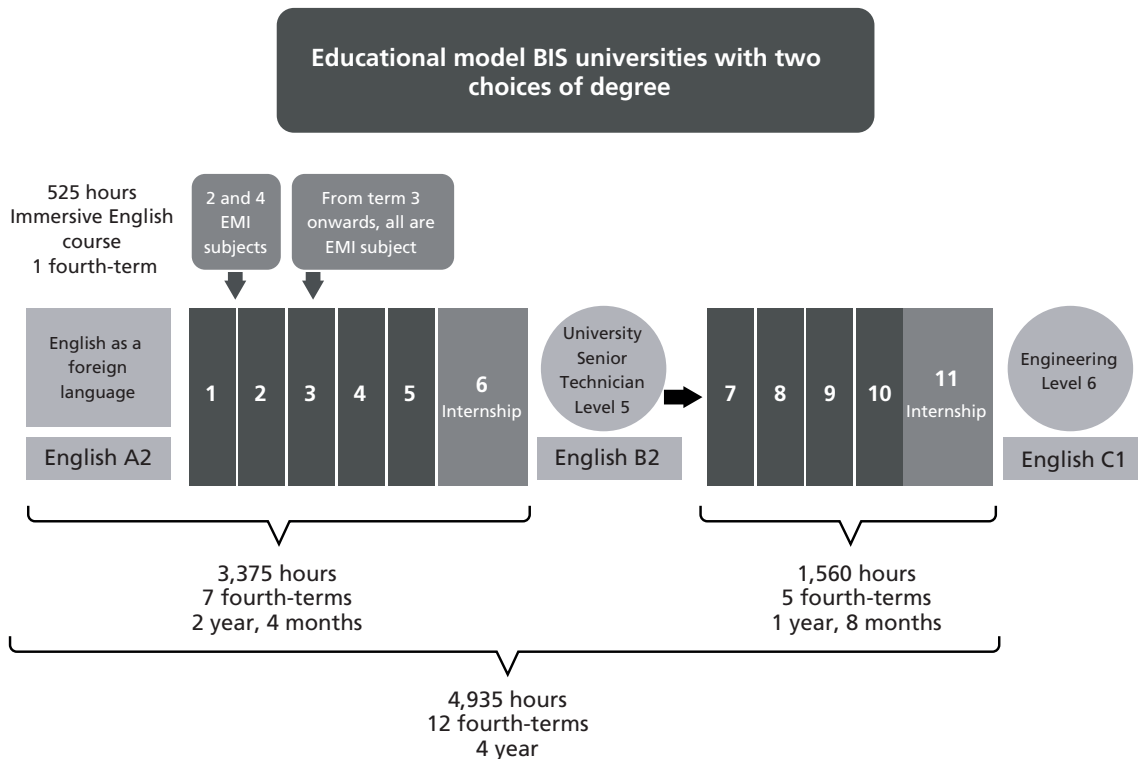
Educational model BIS universities with two choices of degree

525 hours
Immersive English course
1 fourth-term

2 and 4 EMI subjects

From term 3 onwards, all are EMI subject

English as a foreign language

English A2

1 | 2 | 3 | 4 | 5 | 6 Internship

University Senior Technician Level 5

English B2

7 | 8 | 9 | 10 | 11 Internship

Engineering Level 6

English C1

3,375 hours
7 fourth-terms
2 year, 4 months

1,560 hours
5 fourth-terms
1 year, 8 months

4,935 hours
12 fourth-terms
4 year